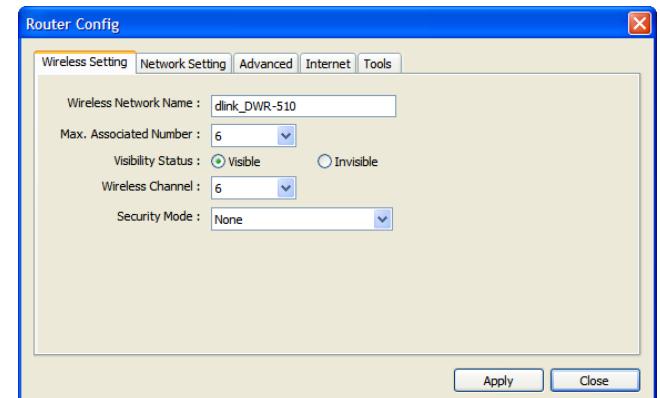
Router Config

Wireless Setting | Network Setting | Advanced | Internet | Tools

Wireless Network Name : dlink_DWR-510

Max. Associated Number : 6

Visibility Status : Visible Invisible

Wireless Channel : 6

Security Mode : None

Apply Close